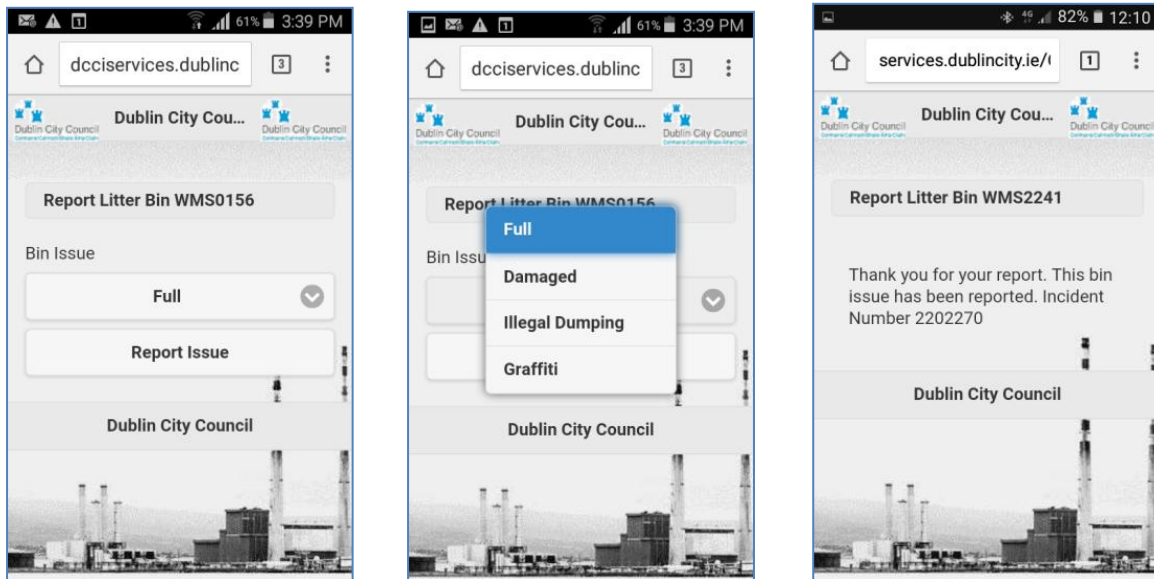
61% 3:39 PM

dcciservices.dublinc

3

Dublin City Council

Dublin City Cou...

Dublin City Council

Report Litter Bin WMS0156

Bin Issue

Full

Report Issue

Dublin City Council

61% 3:39 PM

dcciservices.dublinc

3

Dublin City Council

Dublin City Cou...

Dublin City Council

Report Litter Bin WMS0156

Bin Issu

Full

Damaged

Illegal Dumping

Graffiti

Dublin City Council

82% 12:10

services.dublincity.ie/

1

Dublin City Council

Dublin City Cou...

Dublin City Council

Report Litter Bin WMS2241

Thank you for your report. This bin issue has been reported. Incident Number 2202270

Dublin City Council